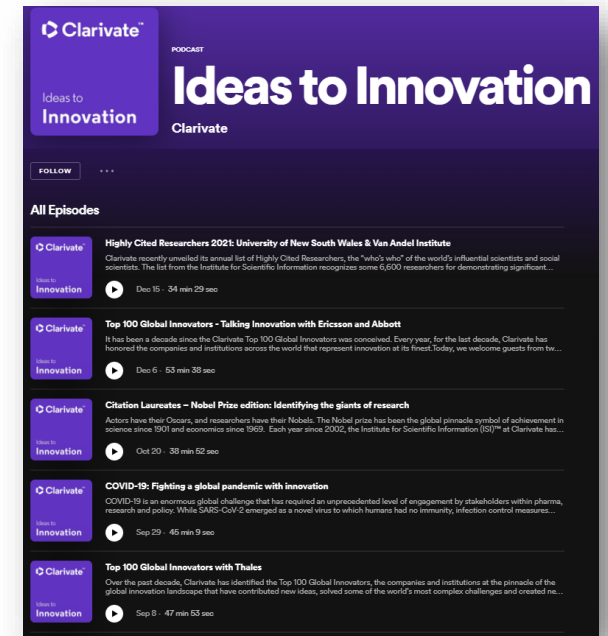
Clarivate™

Ideas to
Innovation

PODCAST

Ideas to Innovation

Clarivate

FOLLOW ···

All Episodes

Clarivate™ Ideas to Innovation

Highly Cited Researchers 2021: University of New South Wales & Van Andel Institute

Clarivate recently unveiled its annual list of Highly Cited Researchers, the "who's who" of the world's influential scientists and social scientists. The list from the Institute for Scientific Information recognizes some 6,600 researchers for demonstrating significant...

Dec 15 · 34 min 29 sec

Clarivate™ Ideas to Innovation

Top 100 Global Innovators - Talking Innovation with Ericsson and Abbott

It has been a decade since the Clarivate Top 100 Global Innovators was conceived. Every year, for the last decade, Clarivate has honored the companies and institutions across the world that represent innovation at its finest.Today, we welcome guests from tw...

Dec 6 · 53 min 38 sec

Clarivate™ Ideas to Innovation

Citation Laureates – Nobel Prize edition: Identifying the giants of research

Actors have their Oscars, and researchers have their Nobels. The Nobel prize has been the global pinnacle symbol of achievement in science since 1901 and economics since 1969. Each year since 2002, the Institute for Scientific Information (ISI)™ at Clarivate has...

Oct 20 · 38 min 52 sec

Clarivate™ Ideas to Innovation

COVID-19: Fighting a global pandemic with innovation

COVID-19 is an enormous global challenge that has required an unprecedented level of engagement by stakeholders within pharma, research and policy. While SARS-CoV-2 emerged as a novel virus to which humans had no immunity, infection control measures...

Sep 29 · 45 min 9 sec

Clarivate™ Ideas to Innovation

Top 100 Global Innovators with Thales

Over the past decade, Clarivate has identified the Top 100 Global Innovators, the companies and institutions at the pinnacle of the global innovation landscape that have contributed new ideas, solved some of the world's most complex challenges and created ne...

Sep 8 · 47 min 53 sec